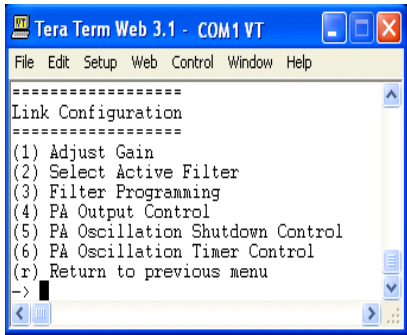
Tera Term Web 3.1 - COM1 VT

File Edit Setup Web Control Window Help

==================
Link Configuration
==================
(1) Adjust Gain
(2) Select Active Filter
(3) Filter Programming
(4) PA Output Control
(5) PA Oscillation Shutdown Control
(6) PA Oscillation Timer Control
(r) Return to previous menu
->